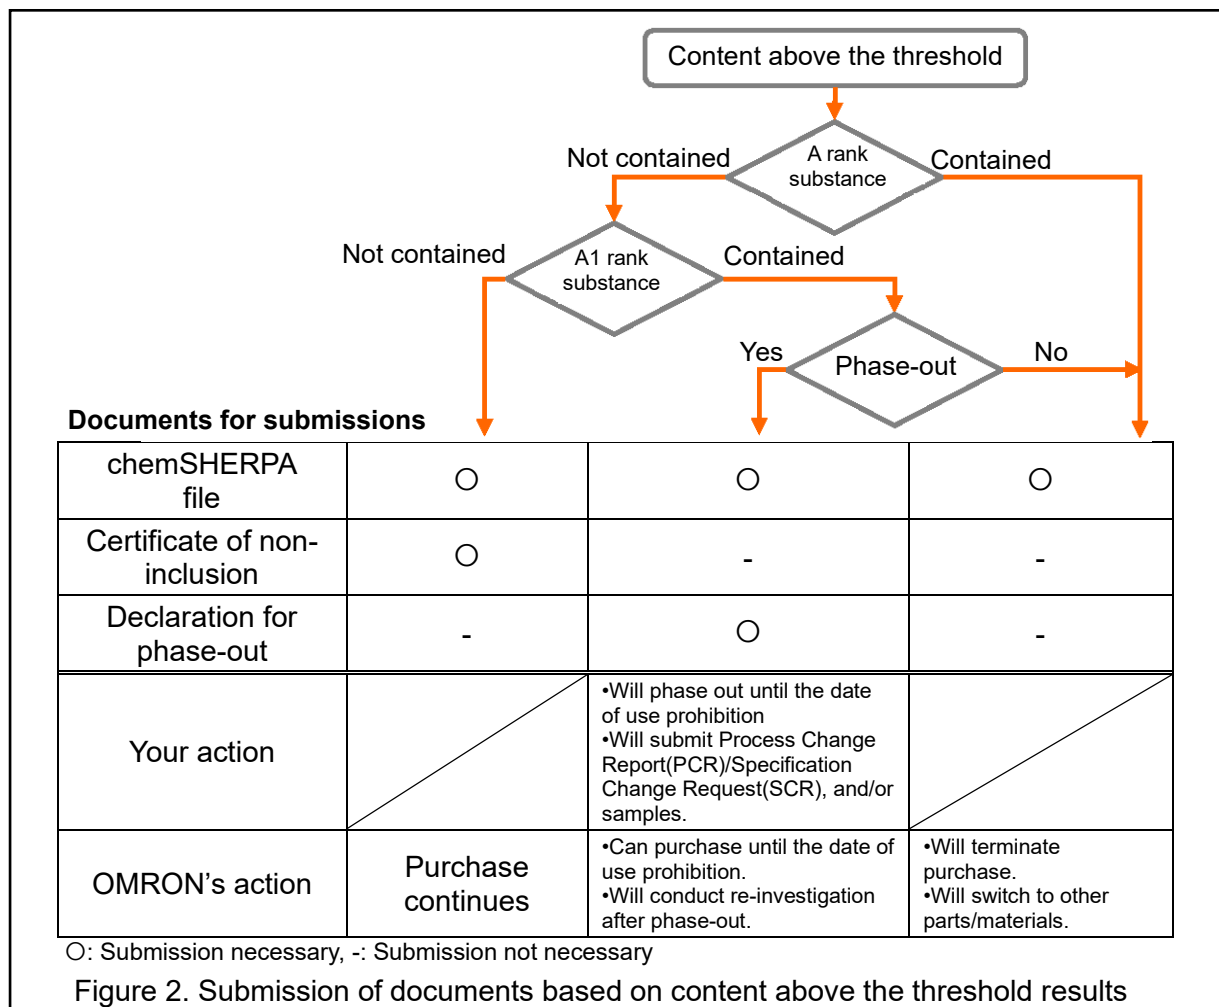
Content above the threshold

Not contained

A rank substance

Contained

Not contained

A1 rank substance

Contained

Yes

Phase-out

No

Documents for submissions

| | | | |
|---|---|---|---|
| chemSHERPA file | ○ | ○ | ○ |
| Certificate of non-inclusion | ○ | - | - |
| Declaration for phase-out | - | ○ | - |
| Your action | | •Will phase out until the date of use prohibition •Will submit Process Change Report(PCR)/Specification Change Request(SCR), and/or samples. | |
| OMRON’s action | Purchase continues | •Can purchase until the date of use prohibition. •Will conduct re-investigation after phase-out. | •Will terminate purchase. •Will switch to other parts/materials. |

○: Submission necessary, -: Submission not necessary

Figure 2. Submission of documents based on content above the threshold results